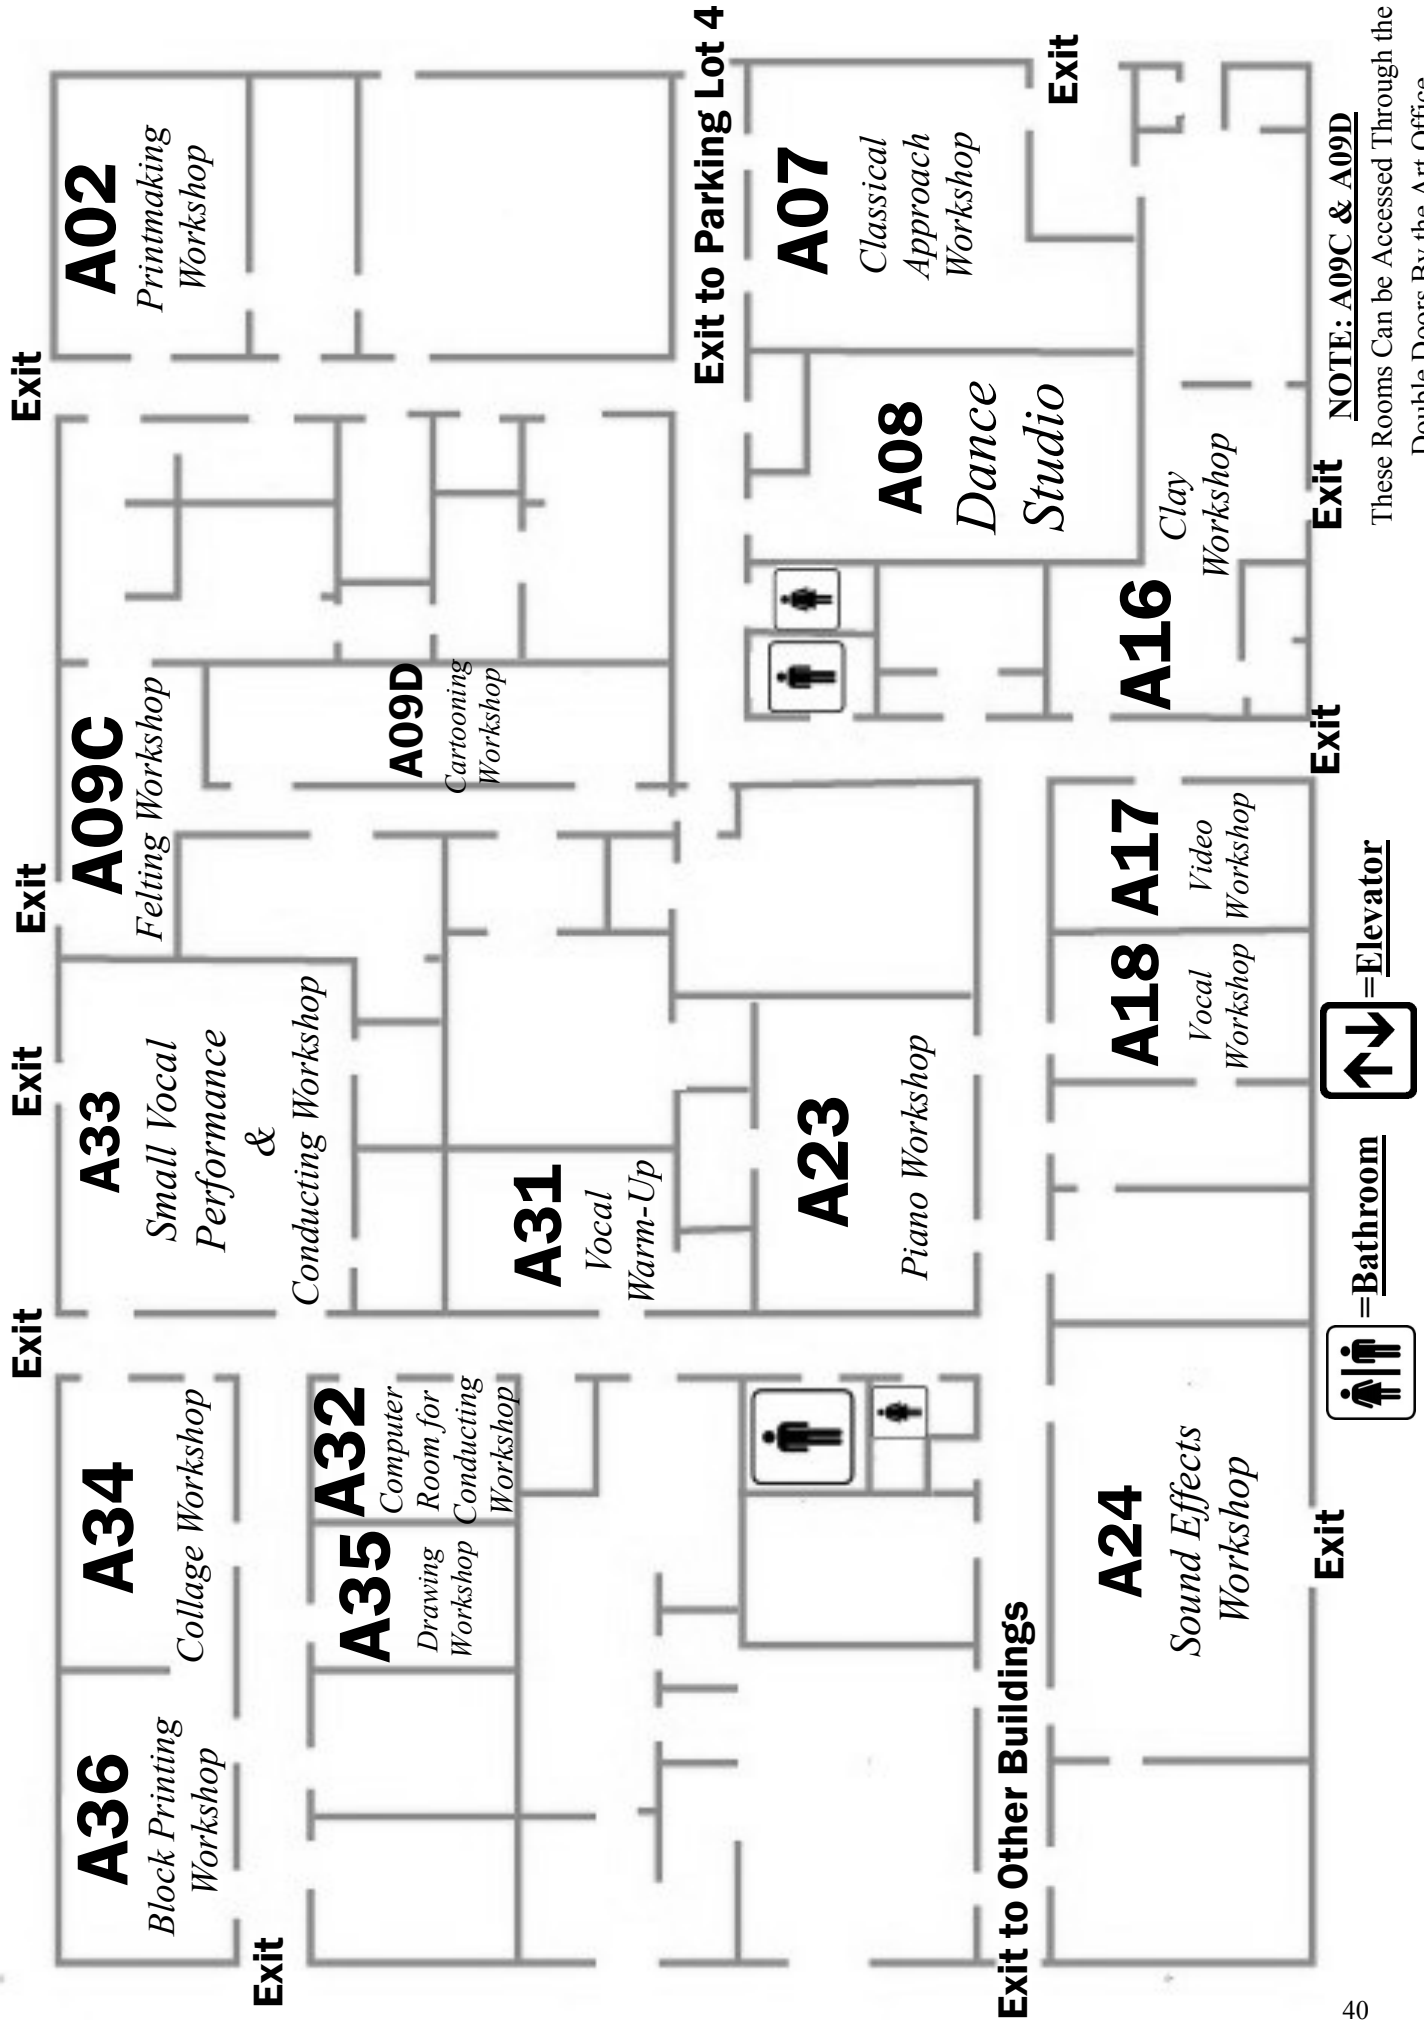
A02
Printmaking Workshop

Exit

Exit to Parking Lot 4

A07
Classical Approach Workshop

Exit

A08
Dance Studio

A16
Clay Workshop

Exit

Exit

A09C
Felting Workshop

A09D
Cartooning Workshop

Exit

A17
Video Workshop

A18
Vocal Workshop

Exit

A33
Small Vocal Performance & Conducting Workshop

A31
Vocal Warm-Up

A23
Piano Workshop

Exit

A34
Collage Workshop

A32
Computer Room for Conducting Workshop

A35
Drawing Workshop

A36
Block Printing Workshop

Exit

Exit to Other Buildings

A24
Sound Effects Workshop

Exit

=Bathroom

=Elevator

NOTE: A09C & A09D
These Rooms Can be Accessed Through the Double Doors By the Art Office

40